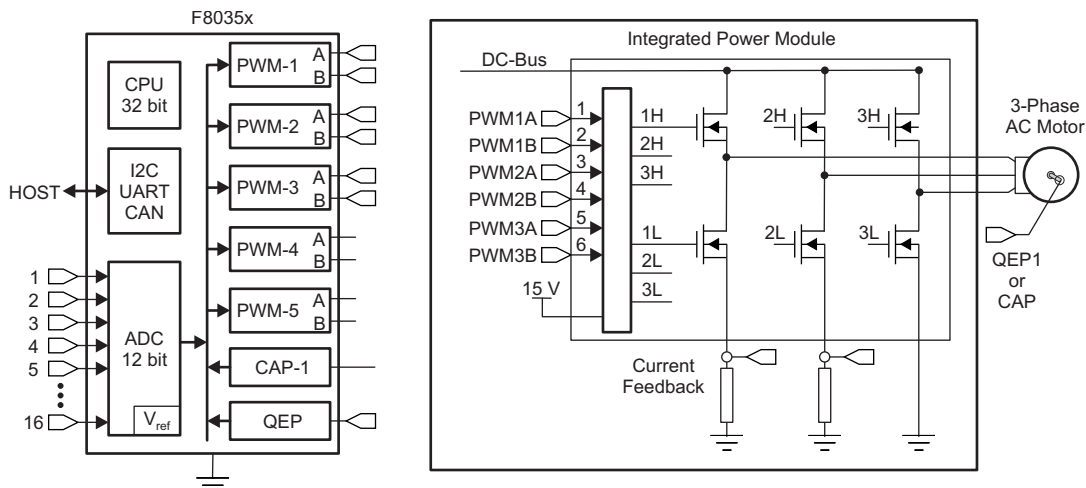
F8035x

CPU
32 bit

I2C
UART
CAN

HOST

1
2
3
4
5
16

ADC
12 bit

$V_{ref}$

PWM-1 A B
PWM-2 A B
PWM-3 A B
PWM-4 A B
PWM-5 A B
CAP-1
QEP

Integrated Power Module

DC-Bus

PWM1A 1
PWM1B 2
PWM2A 3
PWM2B 4
PWM3A 5
PWM3B 6

15 V

1H
2H
3H
1L
2L
3L

2H
3H
2L
3L

3-Phase
AC Motor

QEP1
or
CAP

Current
Feedback